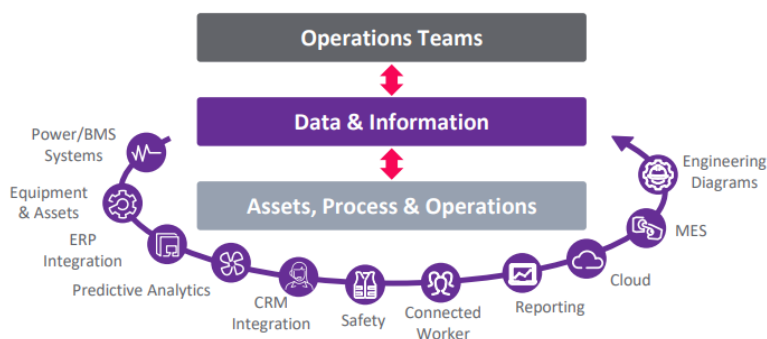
Operations Teams

Data & Information

Assets, Process & Operations

Power/BMS Systems

Equipment & Assets

ERP Integration

Predictive Analytics

CRM Integration

Safety

Connected Worker

Reporting

Cloud

MES

Engineering Diagrams